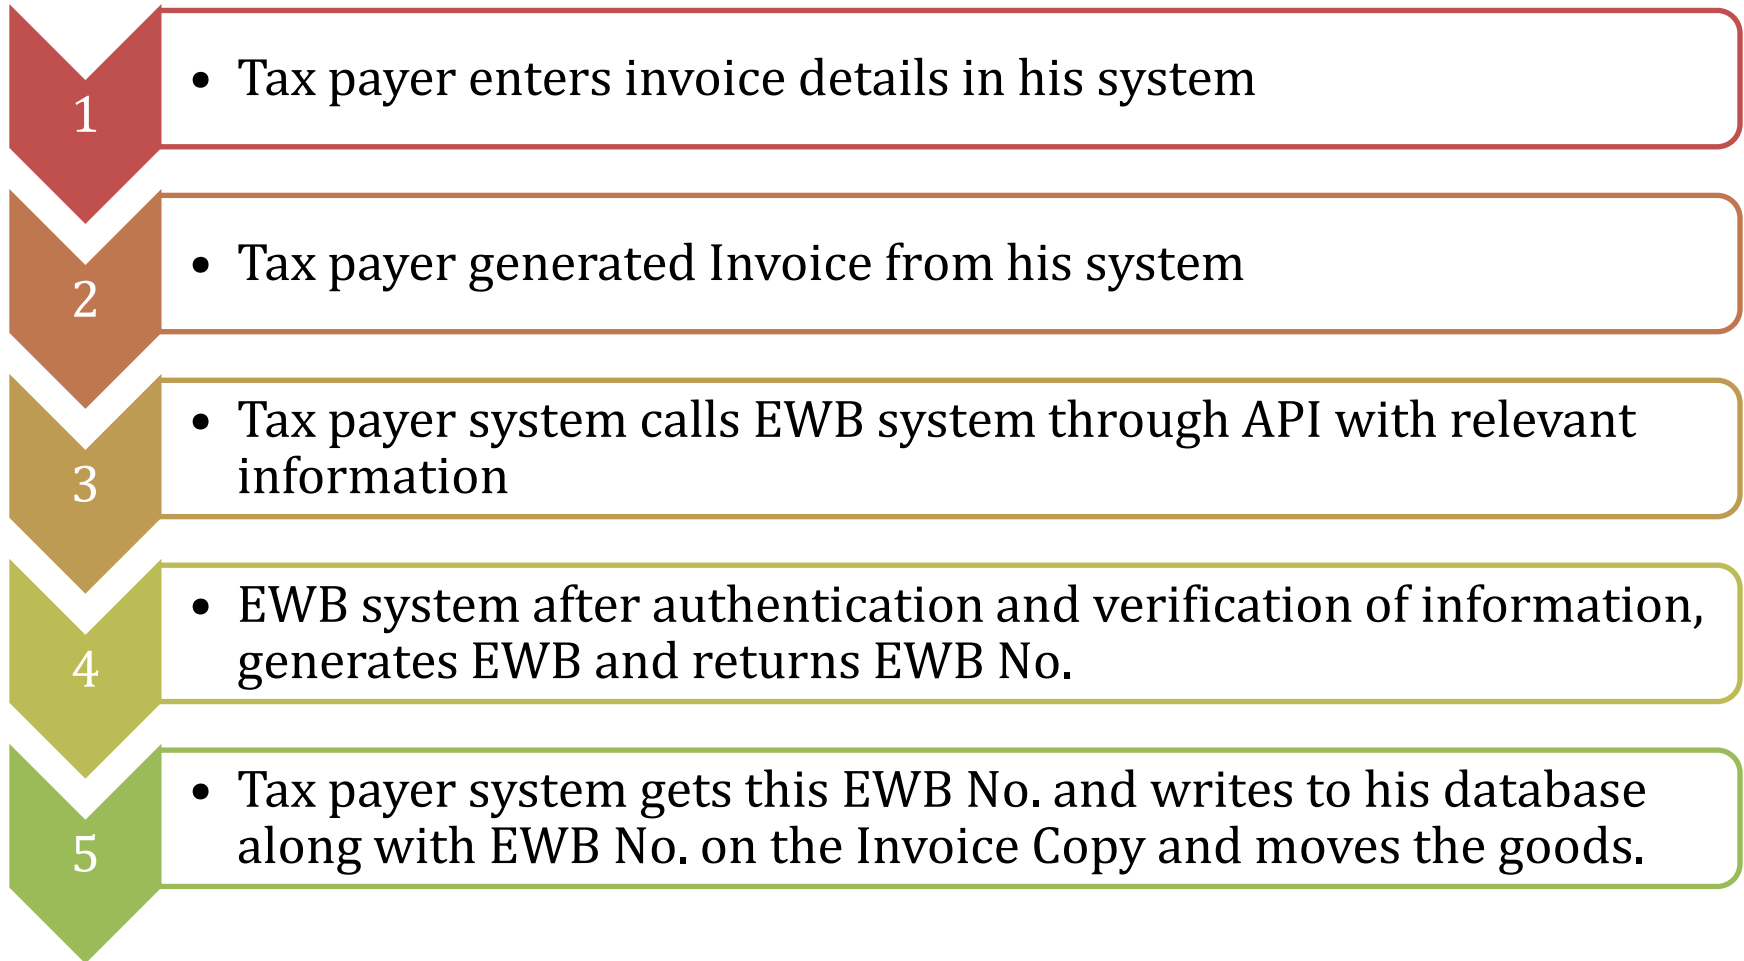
1

• Tax payer enters invoice details in his system

2

• Tax payer generated Invoice from his system

3

• Tax payer system calls EWB system through API with relevant information

4

• EWB system after authentication and verification of information, generates EWB and returns EWB No.

5

• Tax payer system gets this EWB No. and writes to his database along with EWB No. on the Invoice Copy and moves the goods.